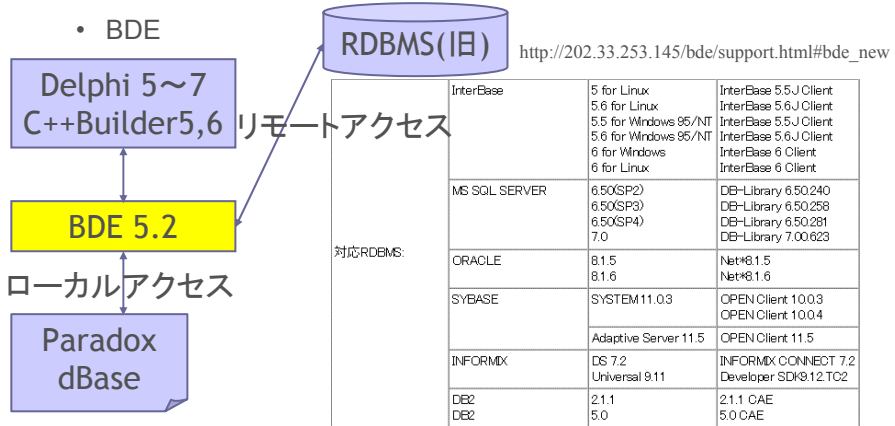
• BDE

Delphi 5〜7
C++Builder5,6

BDE 5.2

Paradox
dBase

RDBMS(旧)

リモートアクセス

ローカルアクセス

http://202.33.253.145/bde/support.html#bde_new

| 対応RDBMS: | InterBase | 5 for Linux<br>5.6 for Linux<br>5.5 for Windows 95/NT<br>5.6 for Windows 95/NT<br>6 for Windows<br>6 for Linux | InterBase 5.5J Client<br>InterBase 5.6J Client<br>InterBase 5.5J Client<br>InterBase 5.6J Client<br>InterBase 6 Client<br>InterBase 6 Client |
|---|---|---|---|
| | MS SQL SERVER | 6.50(SP2)<br>6.50(SP3)<br>6.50(SP4)<br>7.0 | DB-Library 6.50.240<br>DB-Library 6.50.258<br>DB-Library 6.50.281<br>DB-Library 7.00.623 |
| | ORACLE | 8.1.5<br>8.1.6 | Net*8.1.5<br>Net*8.1.6 |
| | SYBASE | SYSTEM11.0.3 | OPEN Client 10.0.3<br>OPEN Client 10.0.4 |
| | | Adaptive Server 11.5 | OPEN Client 11.5 |
| | INFORMIX | DS 7.2<br>Universal 9.11 | INFORMIX CONNECT 7.2<br>Developer SDK9.12.TC2 |
| | DB2<br>DB2 | 2.1.1<br>5.0 | 2.1.1 CAE<br>5.0 CAE |